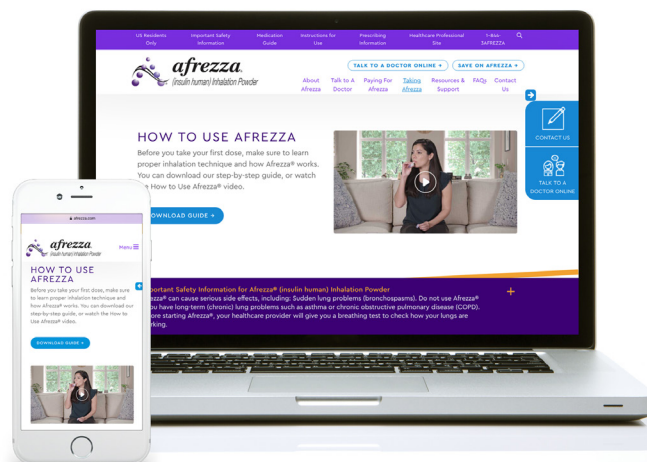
US Residents Only | Important Safety Information | Medication Guide | Instructions for Use | Prescribing Information | Healthcare Professional Site | 1-844-3AFREZZA

afrezza
(insulin human) Inhalation Powder

TALK TO A DOCTOR ONLINE +
SAVE ON AFREZZA +

About Afrezza | Talk to A Doctor | Paying For Afrezza | Taking Afrezza | Resources & Support | FAQs | Contact Us

CONTACT US

TALK TO A DOCTOR ONLINE

HOW TO USE AFREZZA

Before you take your first dose, make sure to learn proper inhalation technique and how Afrezza® works. You can download our step-by-step guide, or watch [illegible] How to Use Afrezza® video.

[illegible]OWNLOAD GUIDE +

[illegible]portant Safety Information for Afrezza® (insulin human) Inhalation Powder

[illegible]ezza® can cause serious side effects, including: Sudden lung problems (bronchospasms). Do not use Afrezza® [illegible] you have long-term (chronic) lung problems such as asthma or chronic obstructive pulmonary disease (COPD). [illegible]fore starting Afrezza®, your healthcare provider will give you a breathing test to check how your lungs are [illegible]rking.

+

afrezza.com

afrezza
(insulin human) Inhalation Powder

Menu

HOW TO USE AFREZZA

Before you take your first dose, make sure to learn proper inhalation technique and how Afrezza® works. You can download our step-by-step guide, or watch the How to Use Afrezza® video.

DOWNLOAD GUIDE +